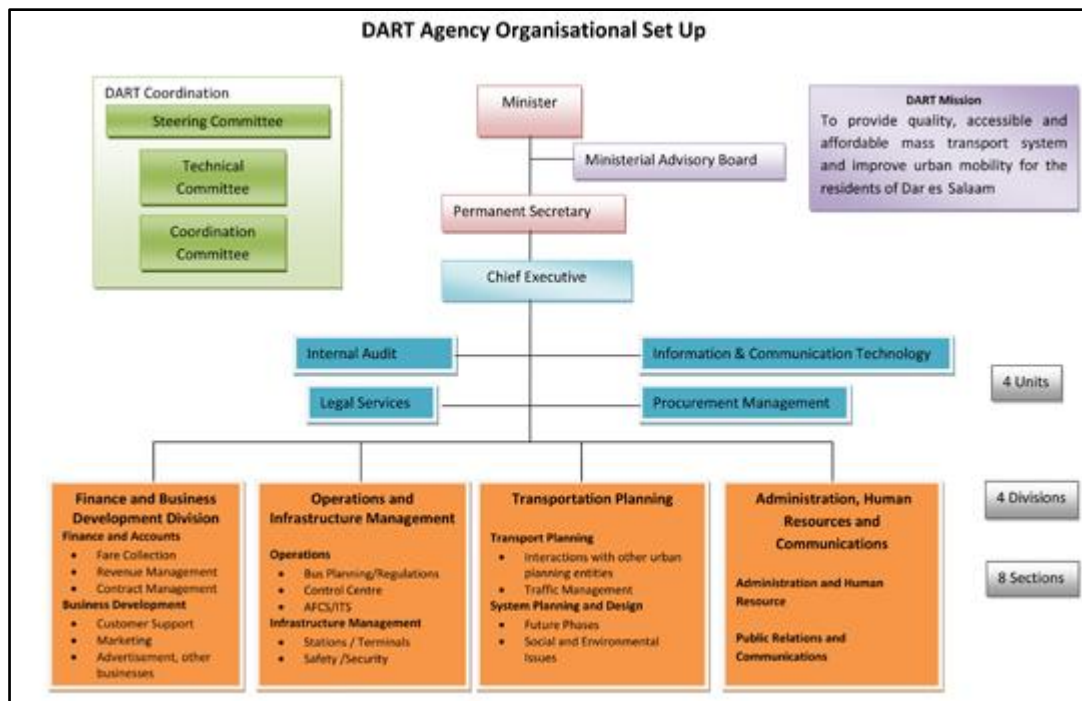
DART Agency Organisational Set Up

DART Coordination

Steering Committee

Technical Committee

Coordination Committee

Minister

Ministerial Advisory Board

Permanent Secretary

Chief Executive

DART Mission

To provide quality, accessible and affordable mass transport system and improve urban mobility for the residents of Dar es Salaam

Internal Audit

Information & Communication Technology

Legal Services

Procurement Management

4 Units

4 Divisions

8 Sections

Finance and Business Development Division

Finance and Accounts
- Fare Collection
- Revenue Management
- Contract Management

Business Development
- Customer Support
- Marketing
- Advertisement, other businesses

Operations and Infrastructure Management

Operations
- Bus Planning/Regulations
- Control Centre
- AFCS/ITS

Infrastructure Management
- Stations / Terminals
- Safety /Security

Transportation Planning

Transport Planning
- Interactions with other urban planning entities
- Traffic Management

System Planning and Design
- Future Phases
- Social and Environmental Issues

Administration, Human Resources and Communications

Administration and Human Resource

Public Relations and Communications